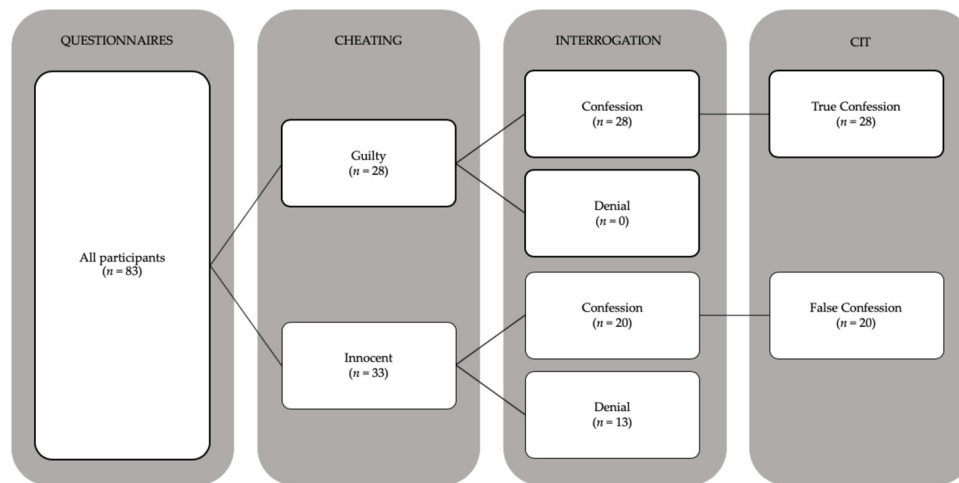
QUESTIONNAIRES

CHEATING

INTERROGATION

CIT

All participants
($n = 83$)

Guilty
($n = 28$)

Innocent
($n = 33$)

Confession
($n = 28$)

Denial
($n = 0$)

Confession
($n = 20$)

Denial
($n = 13$)

True Confession
($n = 28$)

False Confession
($n = 20$)